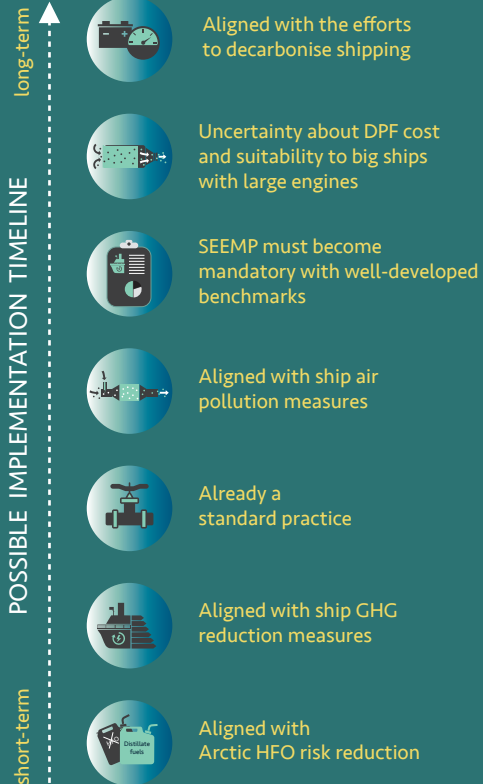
long-term

POSSIBLE IMPLEMENTATION TIMELINE

short-term

Aligned with the efforts to decarbonise shipping

Uncertainty about DPF cost and suitability to big ships with large engines

SEEMP must become mandatory with well-developed benchmarks

Aligned with ship air pollution measures

Already a standard practice

Aligned with ship GHG reduction measures

Distillate fuels

Aligned with Arctic HFO risk reduction